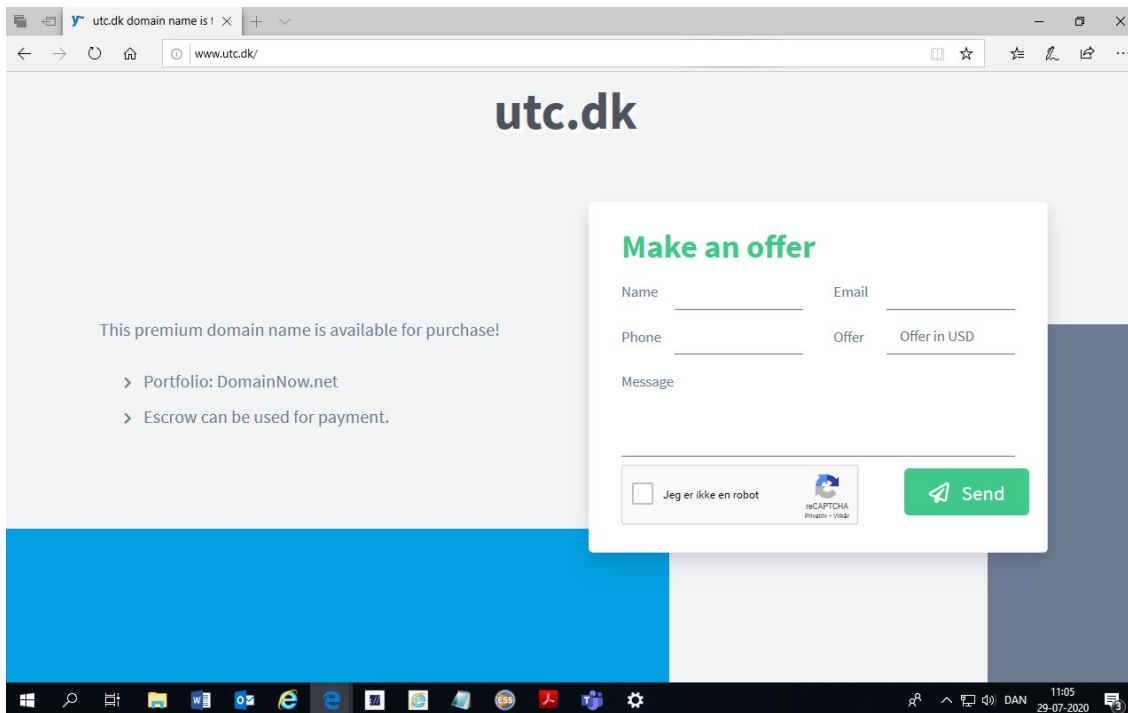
utc.dk domain name is f ×

www.utc.dk/

utc.dk

This premium domain name is available for purchase!

Portfolio: DomainNow.net

Escrow can be used for payment.

Make an offer

Name

Email

Phone

Offer

Offer in USD

Message

Jeg er ikke en robot

reCAPTCHA
Privatliv - Vilkår

Send

DAN

11:05
29-07-2020

3